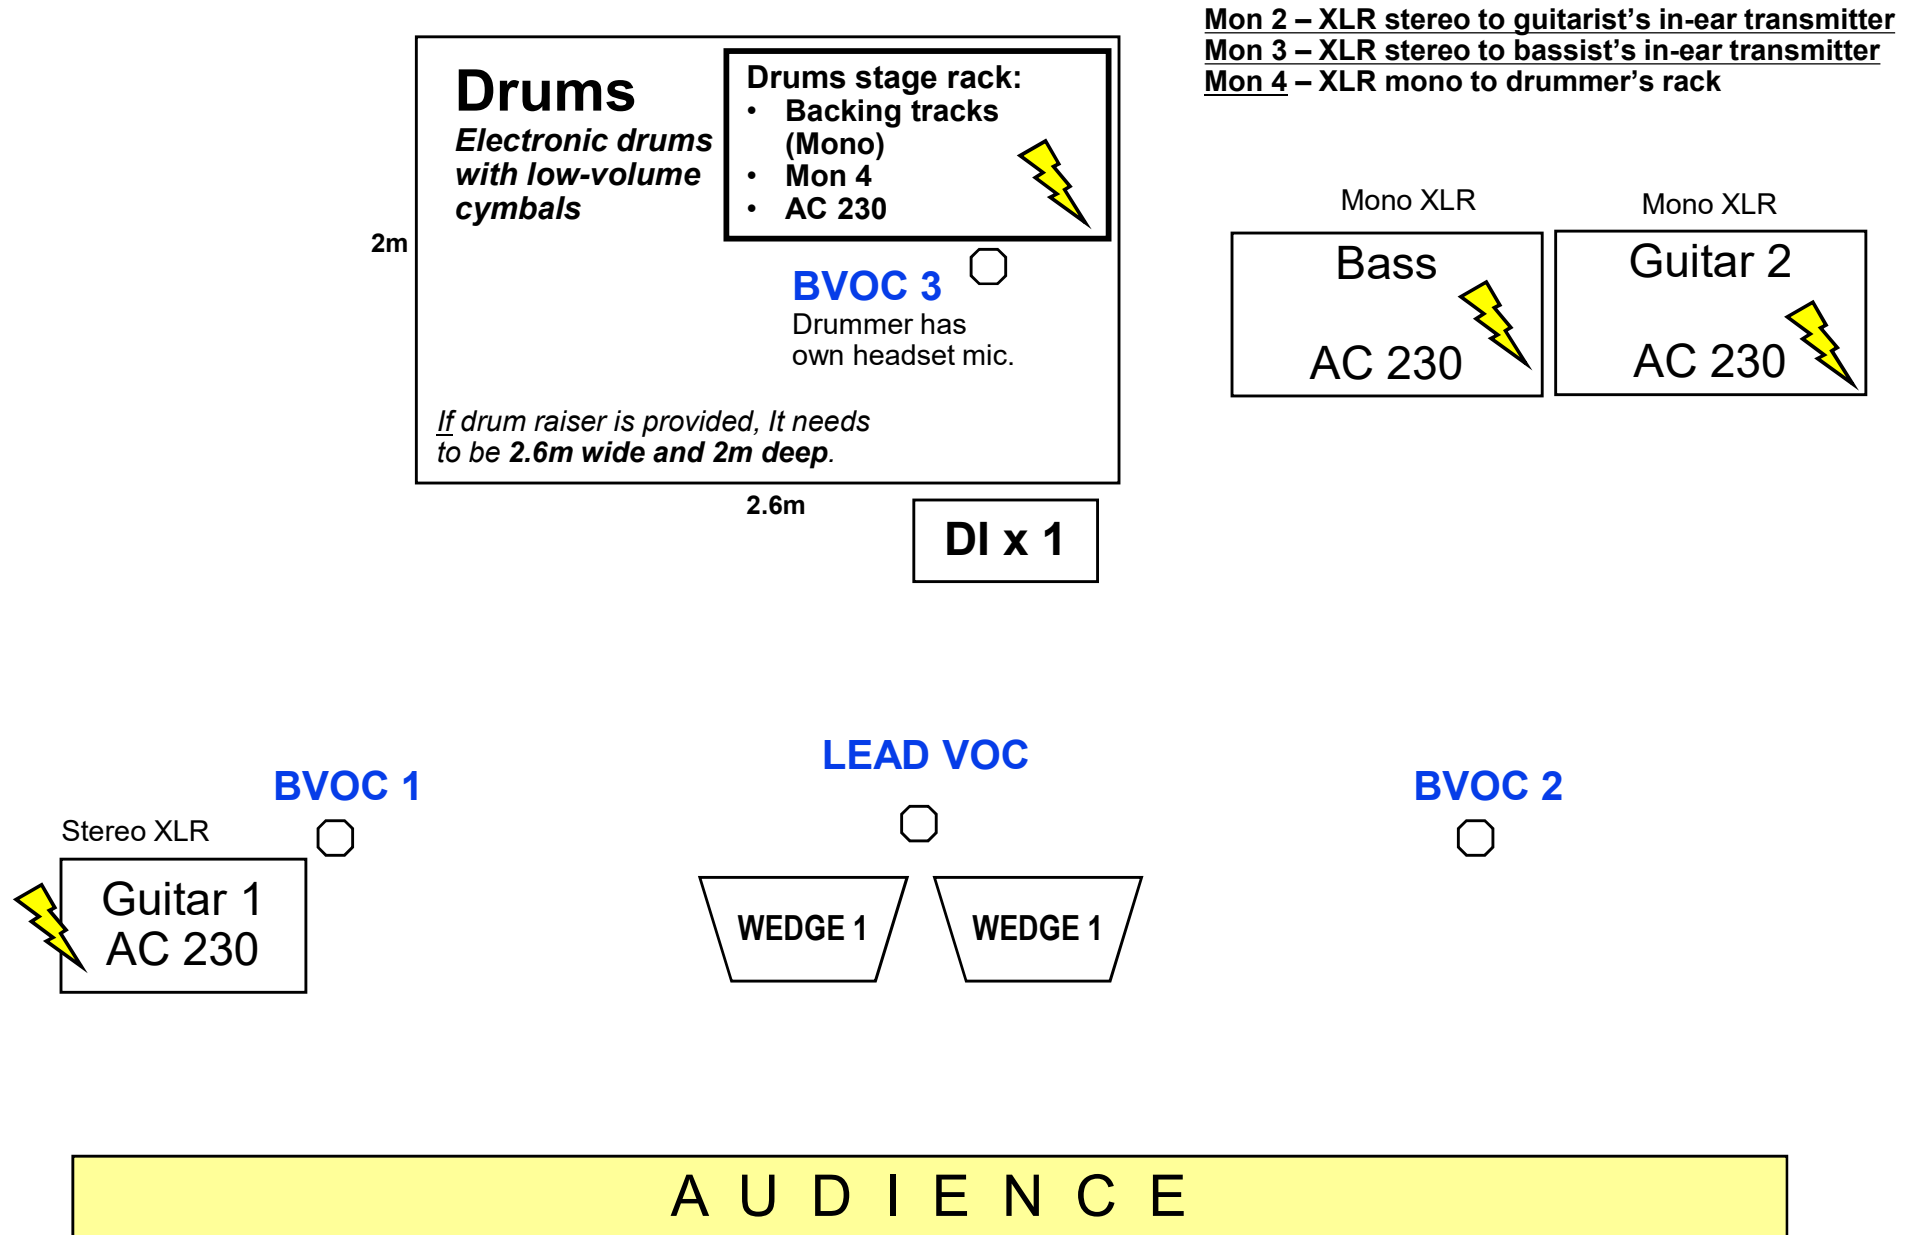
Mon 2 – XLR stereo to guitarist's in-ear transmitter
Mon 3 – XLR stereo to bassist's in-ear transmitter
Mon 4 – XLR mono to drummer's rack

Drums
Electronic drums with low-volume cymbals

Drums stage rack:
• Backing tracks (Mono)
• Mon 4
• AC 230

2m

BVOC 3
Drummer has own headset mic.

If drum raiser is provided, It needs to be 2.6m wide and 2m deep.

2.6m

DI x 1

Mono XLR
Bass
AC 230

Mono XLR
Guitar 2
AC 230

LEAD VOC

BVOC 1

BVOC 2

Stereo XLR
Guitar 1
AC 230

WEDGE 1

WEDGE 1

A U D I E N C E